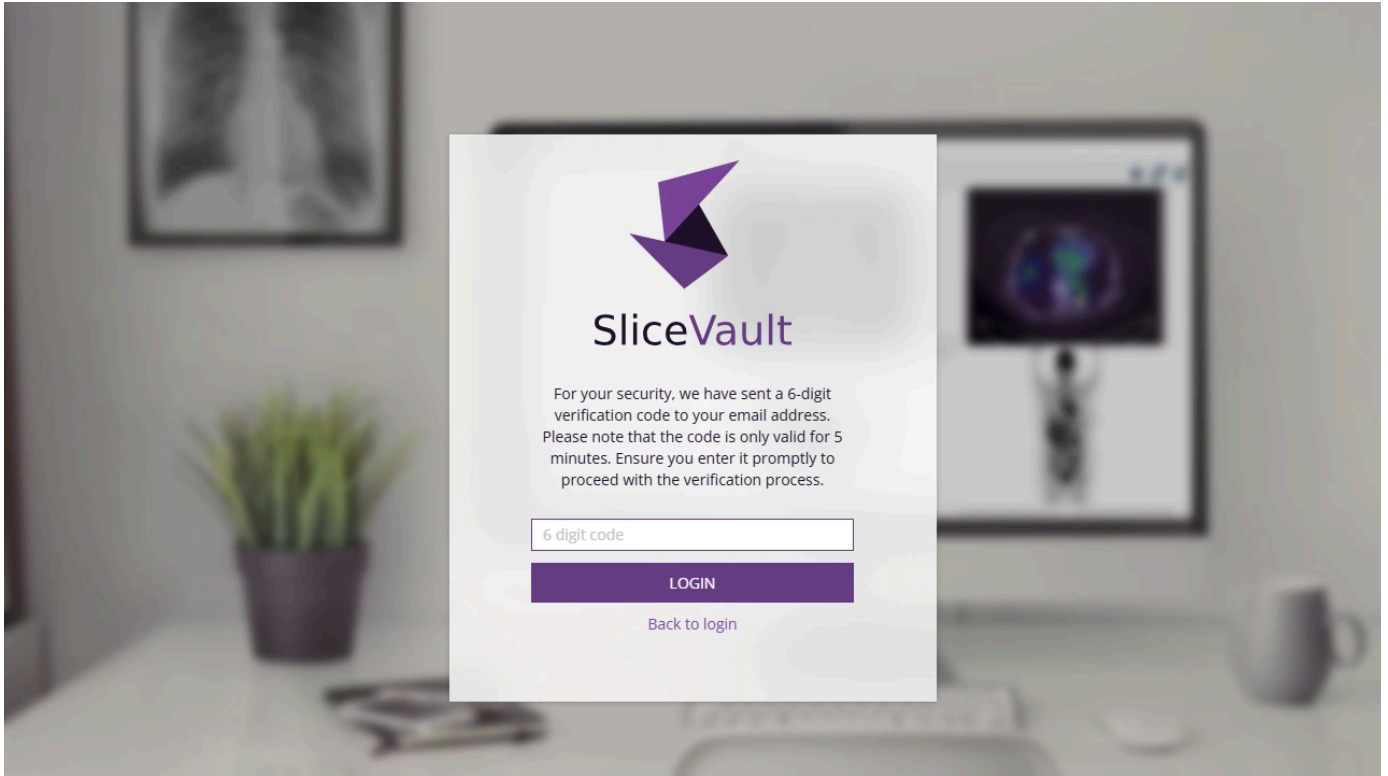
SliceVault

For your security, we have sent a 6-digit verification code to your email address. Please note that the code is only valid for 5 minutes. Ensure you enter it promptly to proceed with the verification process.

6 digit code

LOGIN

Back to login